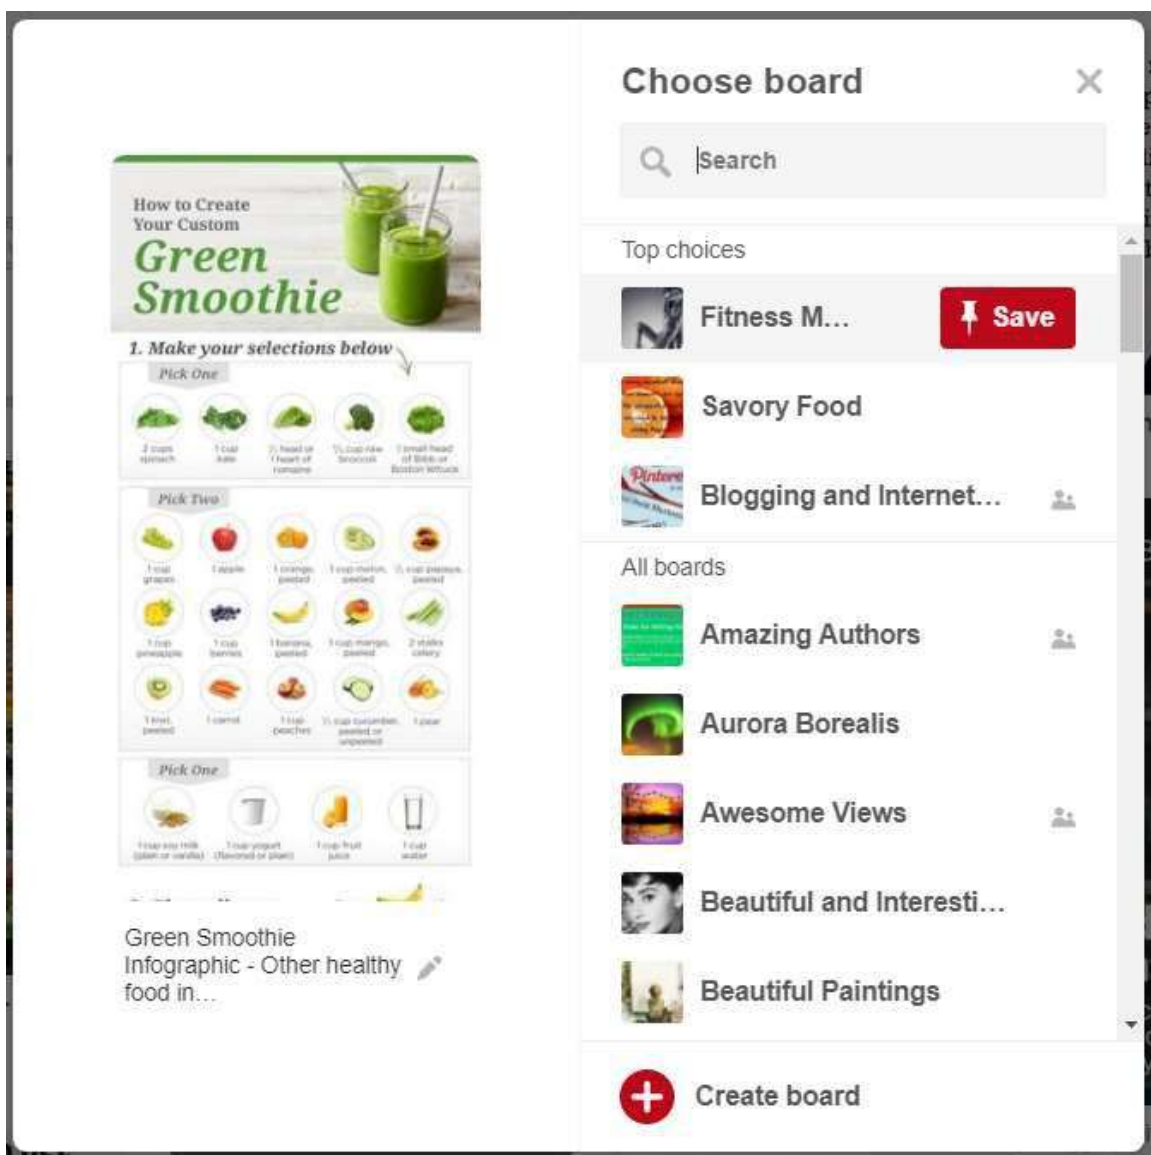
How to Create Your Custom
Green Smoothie

1. Make your selections below

Pick One

2 cups spinach
1 cup kale
½ head or 1 heart of romaine
1½ cup raw broccoli
1 small head of Bibb or Boston lettuce

Pick Two

1 cup grapes
1 apple
1 orange, peeled
1 cup melon, peeled
½ cup papaya, peeled
1 cup pineapple
1 cup berries
1 banana, peeled
1 cup mango, peeled
2 stalks celery
1 kiwi, peeled
1 carrot
1 cup peaches
½ cup cucumber, peeled or unpeeled
1 pear

Pick One

1 cup soy milk (plain or vanilla)
1 cup yogurt (flavored or plain)
1 cup fruit juice
1 cup water

Green Smoothie Infographic - Other healthy food in...

Choose board

Search

Top choices

Fitness M...

Save

Savory Food

Blogging and Internet...

All boards

Amazing Authors

Aurora Borealis

Awesome Views

Beautiful and Interesti...

Beautiful Paintings

Create board